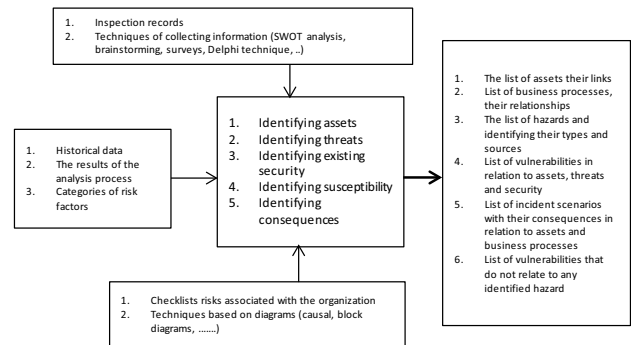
1. Inspection records
2. Techniques of collecting information (SWOT analysis, brainstorming, surveys, Delphi technique, ..)

1. Historical data
2. The results of the analysis process
3. Categories of risk factors

1. Identifying assets
2. Identifying threats
3. Identifying existing security
4. Identifying susceptibility
5. Identifying consequences

1. The list of assets their links
2. List of business processes, their relationships
3. The list of hazards and identifying their types and sources
4. List of vulnerabilities in relation to assets, threats and security
5. List of incident scenarios with their consequences in relation to assets and business processes
6. List of vulnerabilities that do not relate to any identified hazard

1. Checklists risks associated with the organization
2. Techniques based on diagrams (causal, block diagrams, …….)